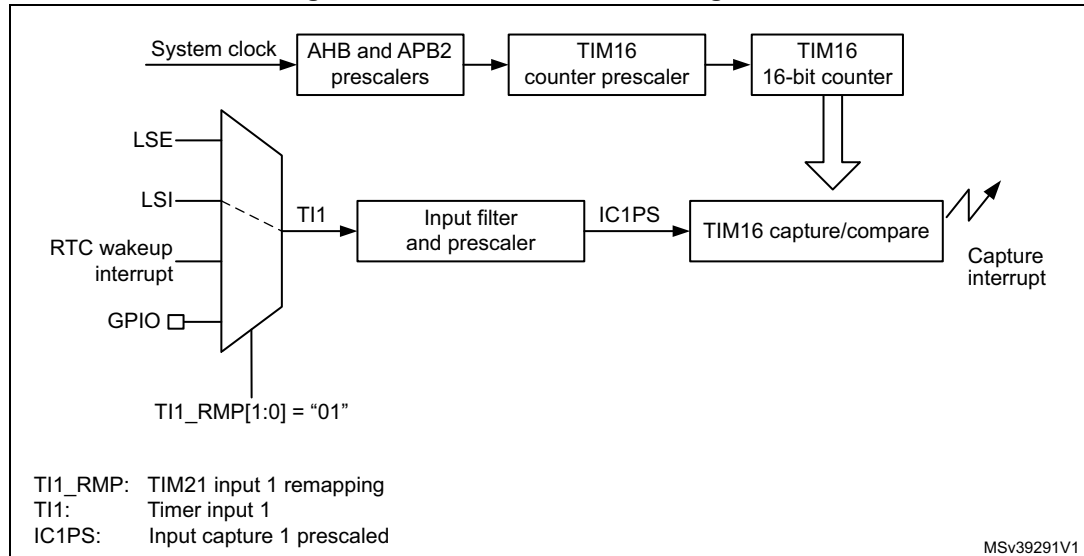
System clock

AHB and APB2 prescalers

TIM16 counter prescaler

TIM16 16-bit counter

LSE

LSI

TI1

Input filter and prescaler

IC1PS

TIM16 capture/compare

RTC wakeup interrupt

Capture interrupt

GPIO

TI1_RMP[1:0] = “01”

TI1_RMP: TIM21 input 1 remapping
TI1: Timer input 1
IC1PS: Input capture 1 prescaled

MSv39291V1